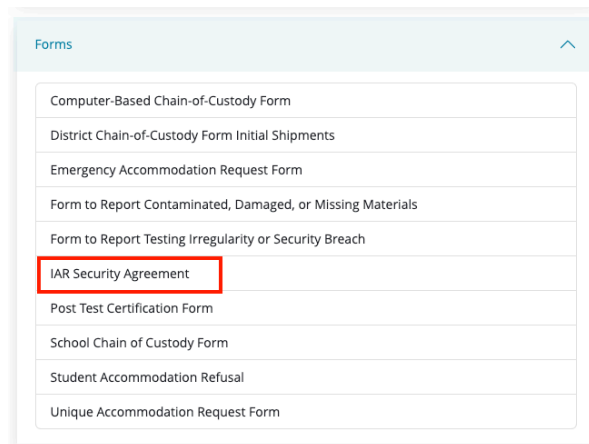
Forms

Computer-Based Chain-of-Custody Form

District Chain-of-Custody Form Initial Shipments

Emergency Accommodation Request Form

Form to Report Contaminated, Damaged, or Missing Materials

Form to Report Testing Irregularity or Security Breach

IAR Security Agreement

Post Test Certification Form

School Chain of Custody Form

Student Accommodation Refusal

Unique Accommodation Request Form